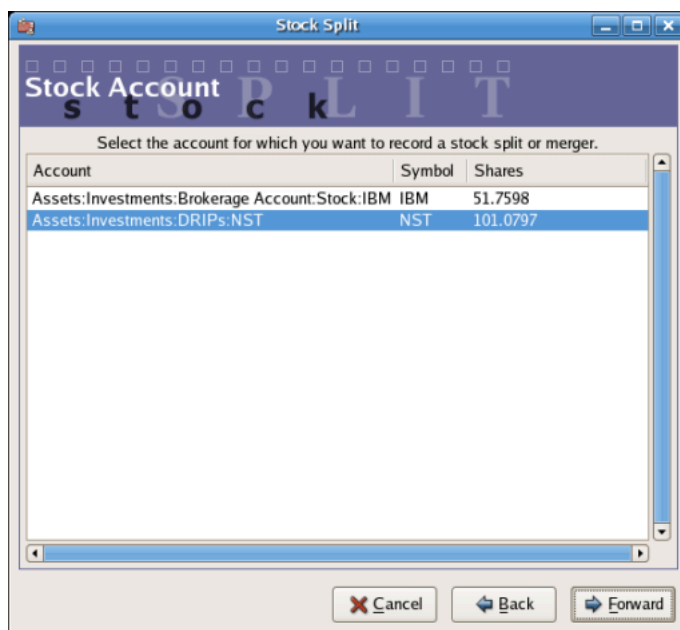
Stock Split

Stock Account

s t o c k S P L I T

Select the account for which you want to record a stock split or merger.

| Account | Symbol | Shares |
|---|---|---|
| Assets:Investments:Brokerage Account:Stock:IBM | IBM | 51.7598 |
| Assets:Investments:DRIPs:NST | NST | 101.0797 |

Cancel
Back
Forward